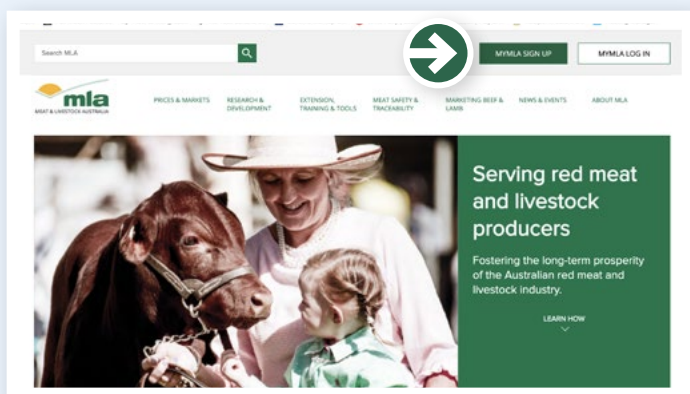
Search MLA

MYMLA SIGN UP

MYMLA LOG IN

mla
MEAT & LIVESTOCK AUSTRALIA

PRICES & MARKETS

RESEARCH & DEVELOPMENT

EXTENSION, TRAINING & TOOLS

MEAT SAFETY & TRACEABILITY

MARKETING BEEF & LAMB

NEWS & EVENTS

ABOUT MLA

Serving red meat and livestock producers

Fostering the long-term prosperity of the Australian red meat and livestock industry.

LEARN HOW